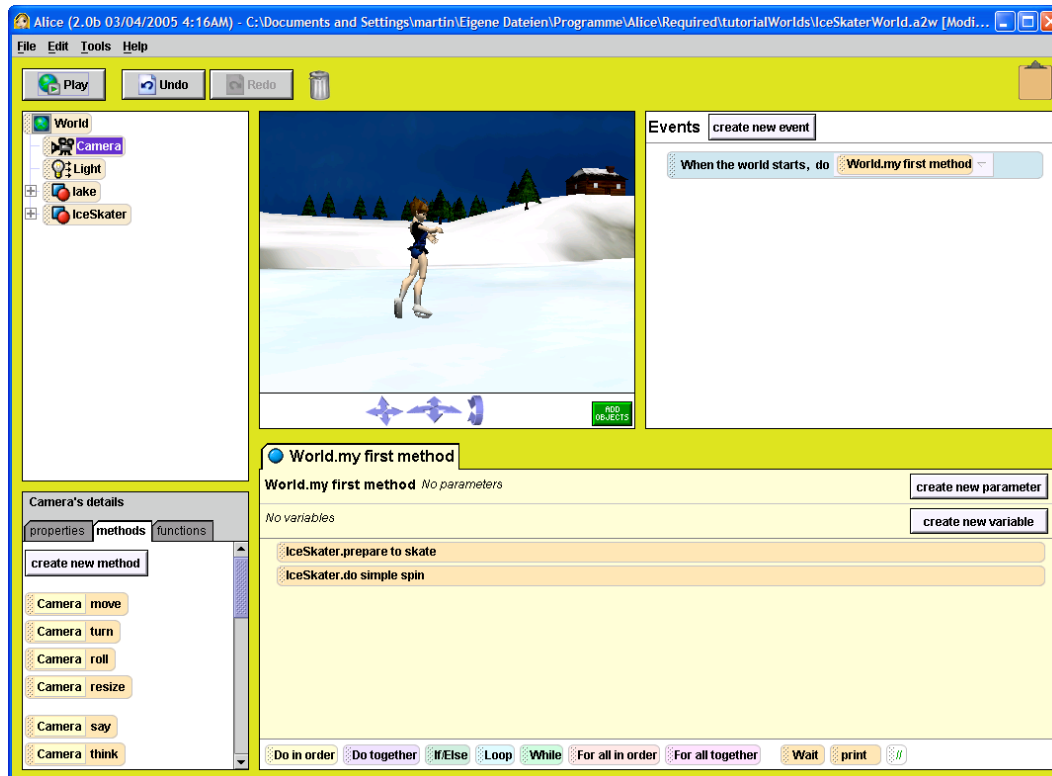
Alice (2.0b 03/04/2005 4:16AM) - C:\Documents and Settings\martin\Eigene Dateien\Programme\Alice\Required\tutorialWorlds\IceSkaterWorld.a2w [Modi...

File Edit Tools Help

Play
Undo
Redo

World
Camera
Light
lake
IceSkater

ADD OBJECTS

Events create new event

When the world starts, do World.my first method

World.my first method

World.my first method No parameters
create new parameter

No variables
create new variable

IceSkater.prepare to skate
IceSkater.do simple spin

Camera's details
properties methods functions

create new method

Camera move
Camera turn
Camera roll
Camera resize
Camera say
Camera think

Do in order Do together If/Else Loop While For all in order For all together Wait print //